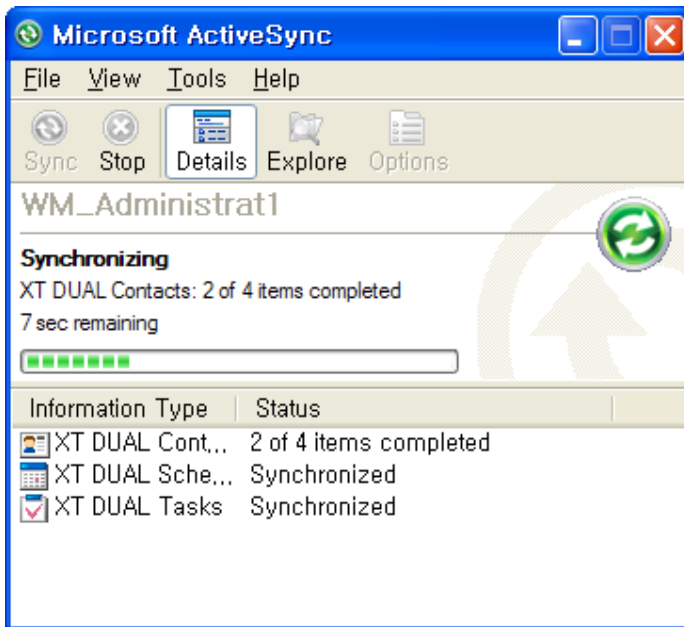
Microsoft ActiveSync

File View Tools Help

Sync Stop Details Explore Options

WM_Administrat1

Synchronizing
XT DUAL Contacts: 2 of 4 items completed
7 sec remaining

| Information Type | Status |
|---|---|
| XT DUAL Cont,,, | 2 of 4 items completed |
| XT DUAL Sche,,, | Synchronized |
| XT DUAL Tasks | Synchronized |